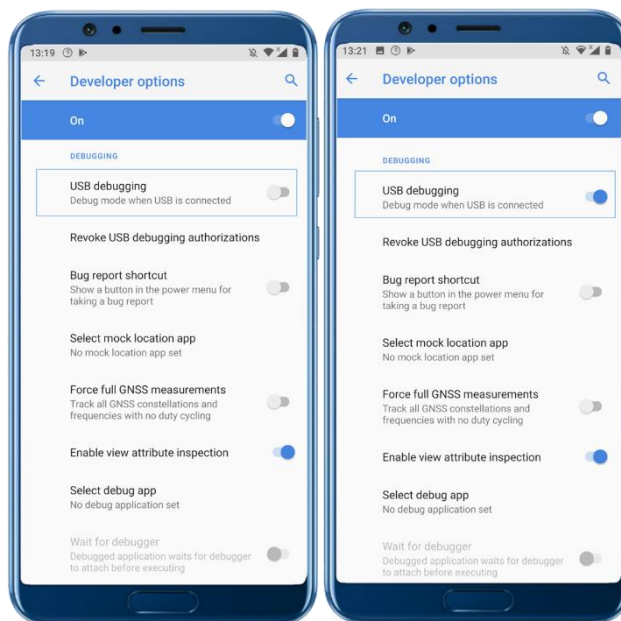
13:19

Developer options

On

DEBUGGING

USB debugging
Debug mode when USB is connected

Revoke USB debugging authorizations

Bug report shortcut
Show a button in the power menu for taking a bug report

Select mock location app
No mock location app set

Force full GNSS measurements
Track all GNSS constellations and frequencies with no duty cycling

Enable view attribute inspection

Select debug app
No debug application set

Wait for debugger
Debugged application waits for debugger to attach before executing

13:21

Developer options

On

DEBUGGING

USB debugging
Debug mode when USB is connected

Revoke USB debugging authorizations

Bug report shortcut
Show a button in the power menu for taking a bug report

Select mock location app
No mock location app set

Force full GNSS measurements
Track all GNSS constellations and frequencies with no duty cycling

Enable view attribute inspection

Select debug app
No debug application set

Wait for debugger
Debugged application waits for debugger to attach before executing